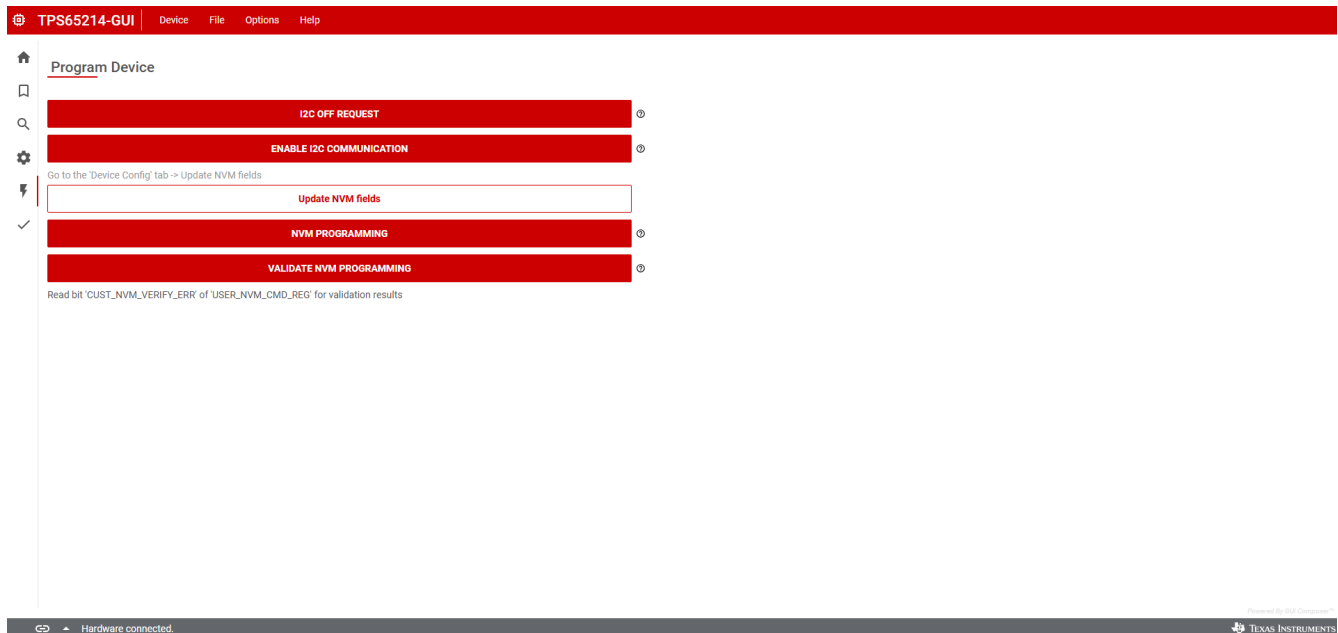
TPS65214-GUI Device File Options Help

Program Device

I2C OFF REQUEST

ENABLE I2C COMMUNICATION

Go to the 'Device Config' tab -> Update NVM fields

Update NVM fields

NVM PROGRAMMING

VALIDATE NVM PROGRAMMING

Read bit 'CUST_NVM_VERIFY_ERR' of 'USER_NVM_CMD_REG' for validation results

Powered By GUI Composer™

Hardware connected.

TEXAS INSTRUMENTS